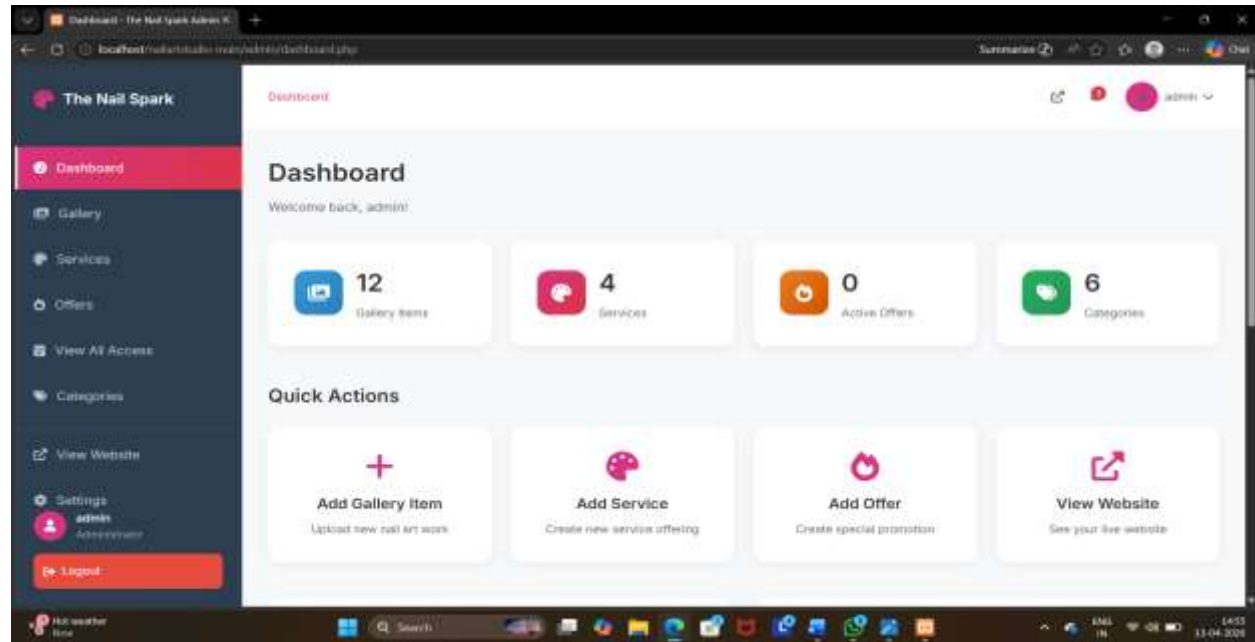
Dashboard - The Nail Spark Admin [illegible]

localhost/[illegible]/admin/dashboard.php

Summarize

The Nail Spark

Dashboard

Gallery

Services

Offers

View All Access

Categories

View Website

Settings

admin

Administrator

Logout

Dashboard

admin

Dashboard

Welcome back, admin!

12

Gallery Items

4

Services

0

Active Offers

6

Categories

Quick Actions

+

Add Gallery Item

Upload new nail art work

Add Service

Create new service offering

Add Offer

Create special promotion

View Website

See your live website

Hot weather

Now

Search

ENG IN

14:55

13-04-2025